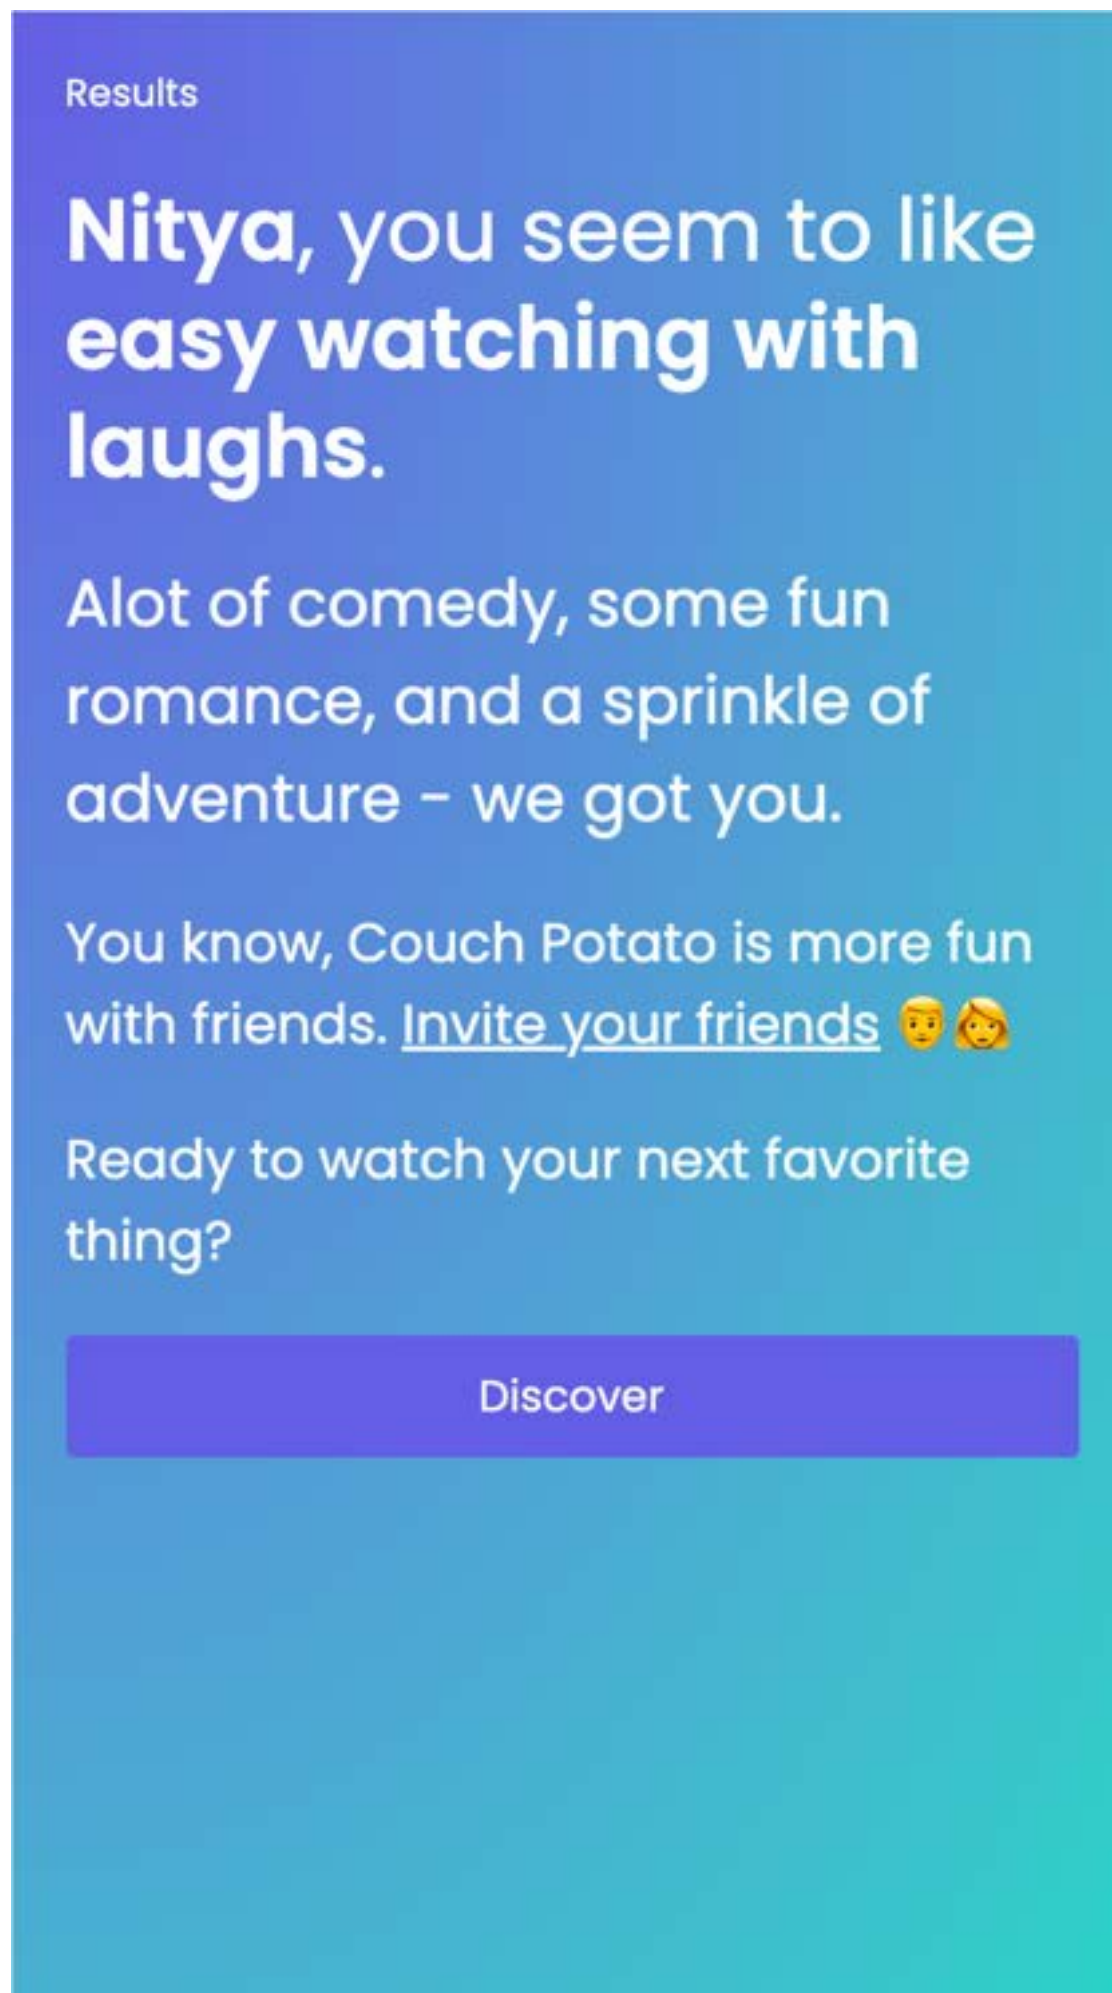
Results

Nitya, you seem to like easy watching with laughs.

Alot of comedy, some fun romance, and a sprinkle of adventure - we got you.

You know, Couch Potato is more fun with friends. Invite your friends 👱‍♂️👩

Ready to watch your next favorite thing?

Discover